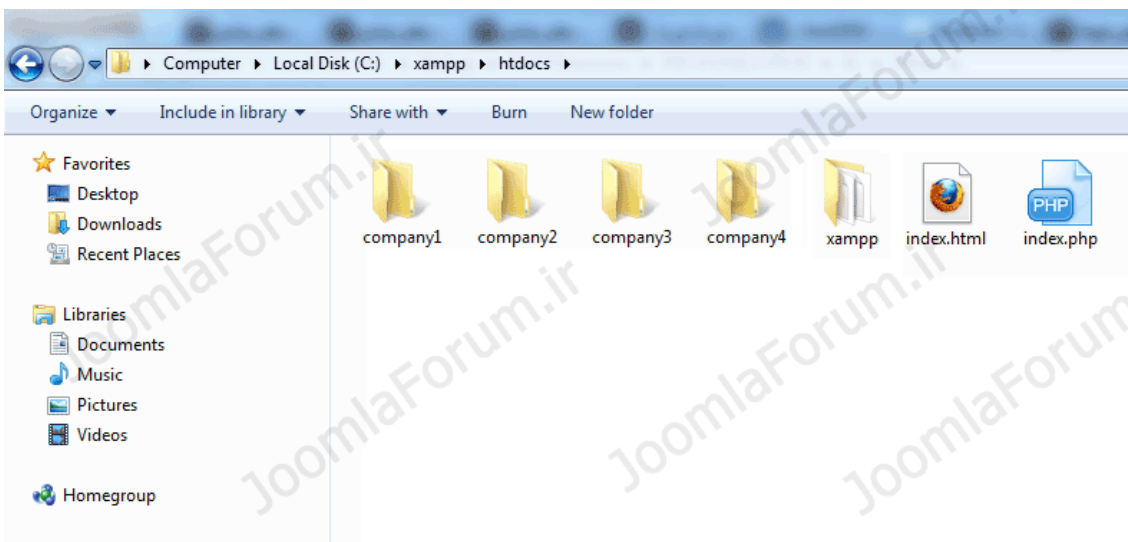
▸ Computer ▸ Local Disk (C:) ▸ xampp ▸ htdocs ▸

Organize ▾ Include in library ▾ Share with ▾ Burn New folder

Favorites
Desktop
Downloads
Recent Places

Libraries
Documents
Music
Pictures
Videos

Homegroup

company1 company2 company3 company4 xampp index.html index.php

PHP

JoomlaForum.ir
JoomlaForum.ir
JoomlaForum.ir
JoomlaForum.ir